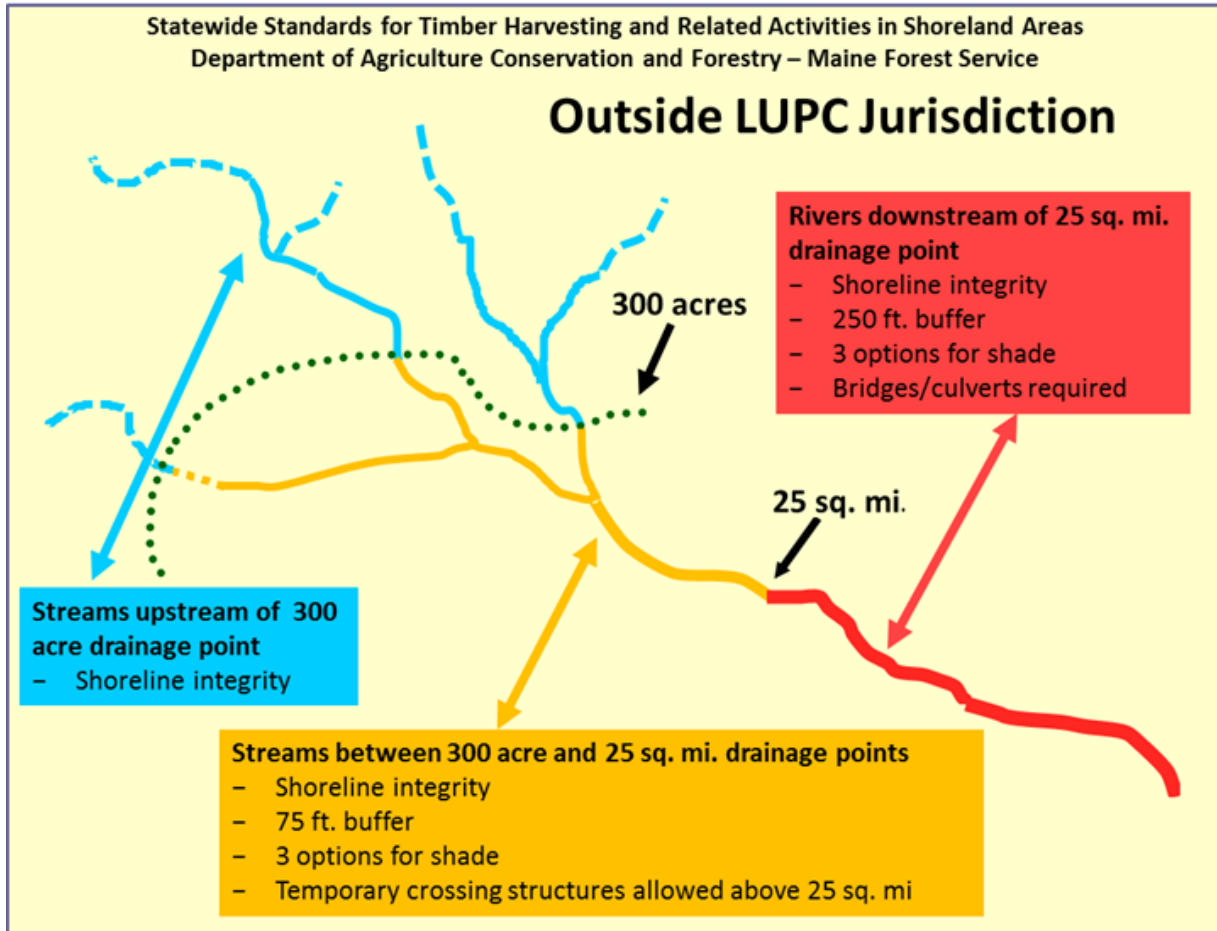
Statewide Standards for Timber Harvesting and Related Activities in Shoreland Areas
Department of Agriculture Conservation and Forestry – Maine Forest Service

Outside LUPC Jurisdiction

Rivers downstream of 25 sq. mi. drainage point
– Shoreline integrity
– 250 ft. buffer
– 3 options for shade
– Bridges/culverts required

300 acres

25 sq. mi.

Streams upstream of 300 acre drainage point
– Shoreline integrity

Streams between 300 acre and 25 sq. mi. drainage points
– Shoreline integrity
– 75 ft. buffer
– 3 options for shade
– Temporary crossing structures allowed above 25 sq. mi